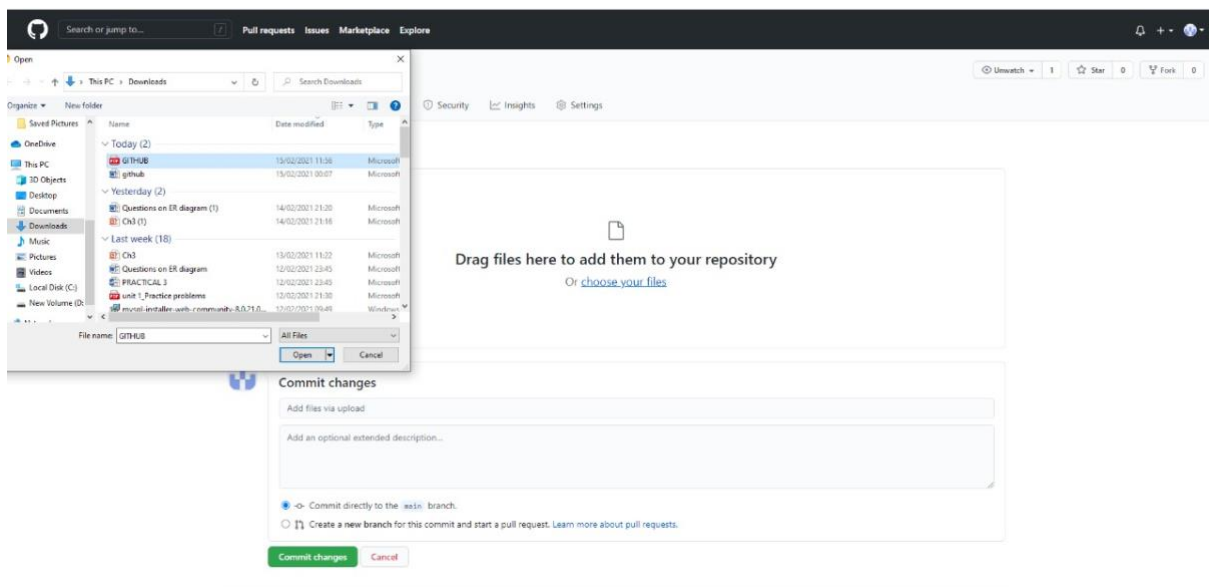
Search or jump to... / Pull requests Issues Marketplace Explore

Unwatch 1 Star 0 Fork 0

Security Insights Settings

Open

This PC › Downloads Search Downloads

Organize New folder

Saved Pictures
OneDrive
This PC
3D Objects
Desktop
Documents
Downloads
Music
Pictures
Videos
Local Disk (C:)
New Volume (D:

| Name | Date modified | Type |
|---|---|---|
| Today (2) | | |
| GITHUB | 15/02/2021 11:36 | Microsoft |
| github | 15/02/2021 00:07 | Microsoft |
| Yesterday (2) | | |
| Questions on ER diagram (1) | 14/02/2021 21:20 | Microsoft |
| Ch3 (1) | 14/02/2021 21:16 | Microsoft |
| Last week (18) | | |
| Ch3 | 13/02/2021 11:22 | Microsoft |
| Questions on ER diagram | 12/02/2021 23:45 | Microsoft |
| PRACTICAL 3 | 12/02/2021 23:45 | Microsoft |
| unit 1_Practice problems | 12/02/2021 21:30 | Microsoft |
| mysql-installer-web-community-8.0.21.0... | 12/02/2021 09:49 | Windows |

File name: GITHUB All Files

Open Cancel

Drag files here to add them to your repository

Or choose your files

Commit changes

Add files via upload

Add an optional extended description...

Commit directly to the main branch.

Create a new branch for this commit and start a pull request. Learn more about pull requests.

Commit changes Cancel